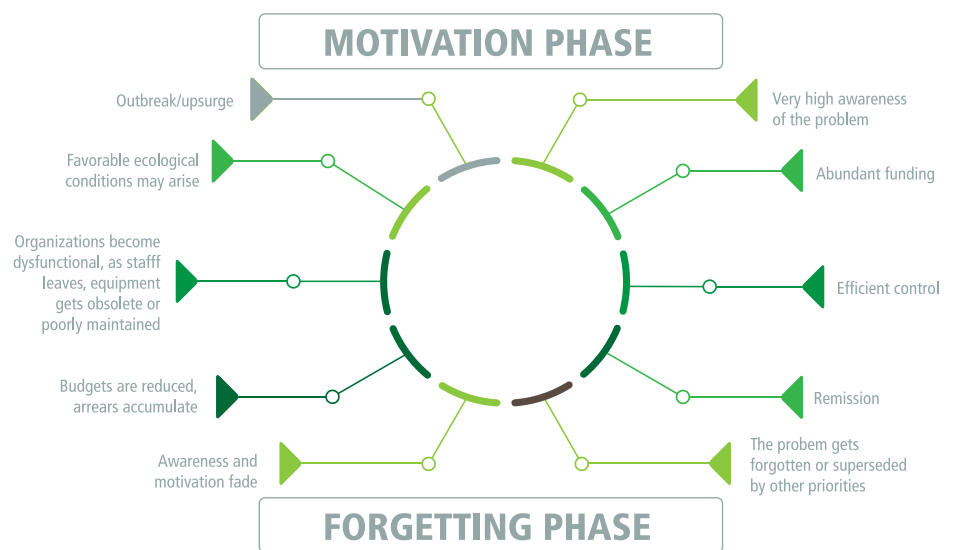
MOTIVATION PHASE

Outbreak/upsurge

Very high awareness of the problem

Favorable ecological conditions may arise

Abundant funding

Organizations become dysfunctional, as stafff leaves, equipment gets obsolete or poorly maintained

Efficient control

Budgets are reduced, arrears accumulate

Remission

Awareness and motivation fade

The probem gets forgotten or superseded by other priorities

FORGETTING PHASE